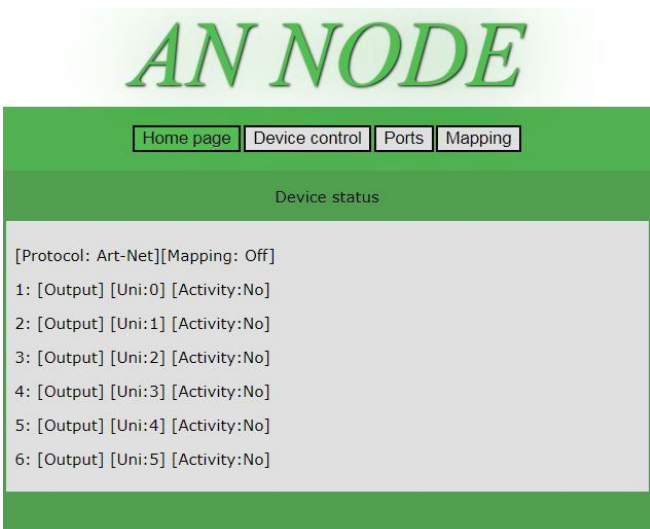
AN NODE

Home page | Device control | Ports | Mapping

Device status

[Protocol: Art-Net][Mapping: Off]

1: [Output] [Uni:0] [Activity:No]

2: [Output] [Uni:1] [Activity:No]

3: [Output] [Uni:2] [Activity:No]

4: [Output] [Uni:3] [Activity:No]

5: [Output] [Uni:4] [Activity:No]

6: [Output] [Uni:5] [Activity:No]